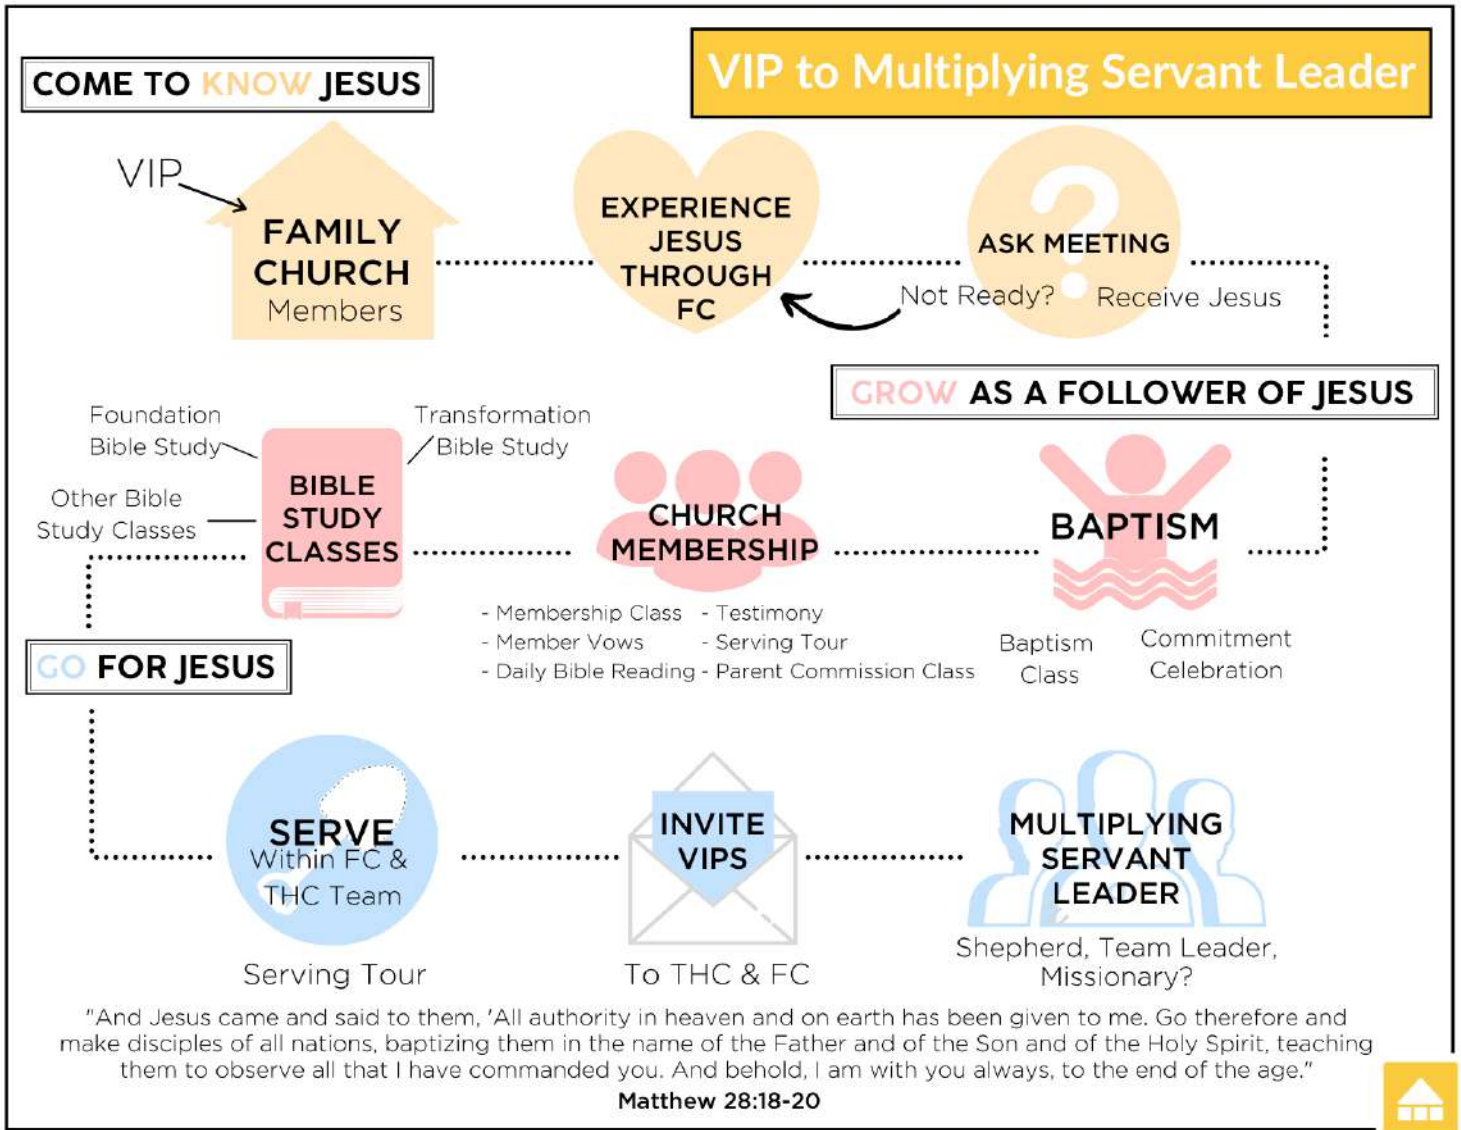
COME TO KNOW JESUS

VIP to Multiplying Servant Leader

VIP

FAMILY CHURCH Members

EXPERIENCE JESUS THROUGH FC

ASK MEETING

Not Ready?

Receive Jesus

GROW AS A FOLLOWER OF JESUS

Foundation Bible Study

Transformation Bible Study

Other Bible Study Classes

BIBLE STUDY CLASSES

CHURCH MEMBERSHIP

BAPTISM

- Membership Class
- Member Vows
- Daily Bible Reading
- Testimony
- Serving Tour
- Parent Commission Class

Baptism Class

Commitment Celebration

GO FOR JESUS

SERVE Within FC & THC Team

Serving Tour

INVITE VIPS

To THC & FC

MULTIPLYING SERVANT LEADER

Shepherd, Team Leader, Missionary?

"And Jesus came and said to them, 'All authority in heaven and on earth has been given to me. Go therefore and make disciples of all nations, baptizing them in the name of the Father and of the Son and of the Holy Spirit, teaching them to observe all that I have commanded you. And behold, I am with you always, to the end of the age."

Matthew 28:18-20